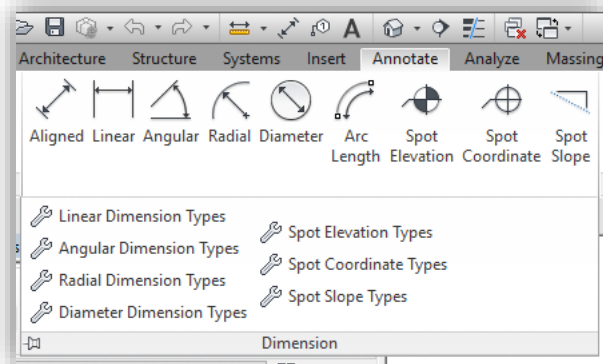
Architecture Structure Systems Insert Annotate Analyze Massing

Aligned Linear Angular Radial Diameter Arc Length Spot Elevation Spot Coordinate Spot Slope

Linear Dimension Types
Angular Dimension Types
Radial Dimension Types
Diameter Dimension Types

Spot Elevation Types
Spot Coordinate Types
Spot Slope Types

Dimension